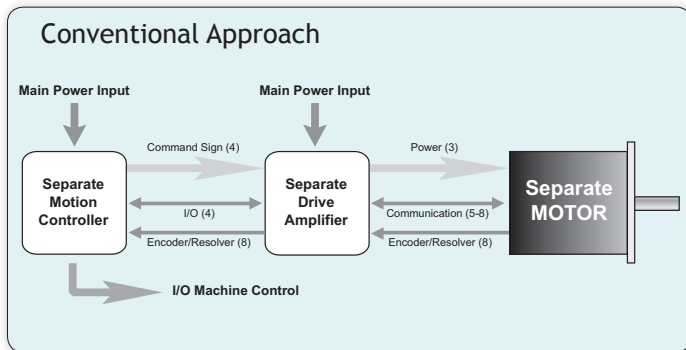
Conventional Approach

Main Power Input

Main Power Input

Command Sign (4)

Power (3)

Separate Motion Controller

I/O (4)

Separate Drive Amplifier

Communication (5-8)

Separate MOTOR

Encoder/Resolver (8)

Encoder/Resolver (8)

I/O Machine Control